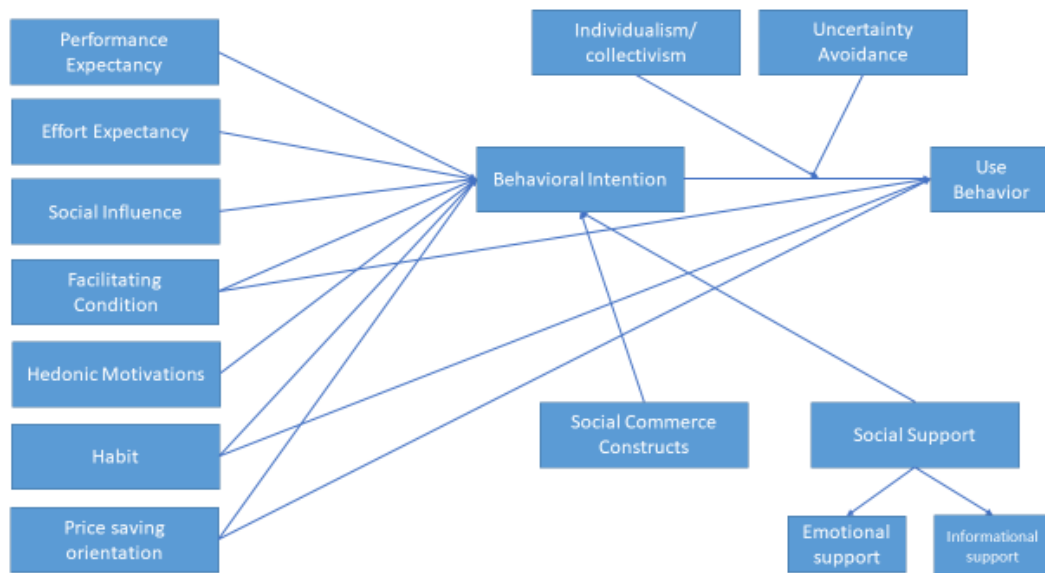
Performance Expectancy

Effort Expectancy

Social Influence

Facilitating Condition

Hedonic Motivations

Habit

Price saving orientation

Individualism/ collectivism

Uncertainty Avoidance

Behavioral Intention

Use Behavior

Social Commerce Constructs

Social Support

Emotional support

Informational support